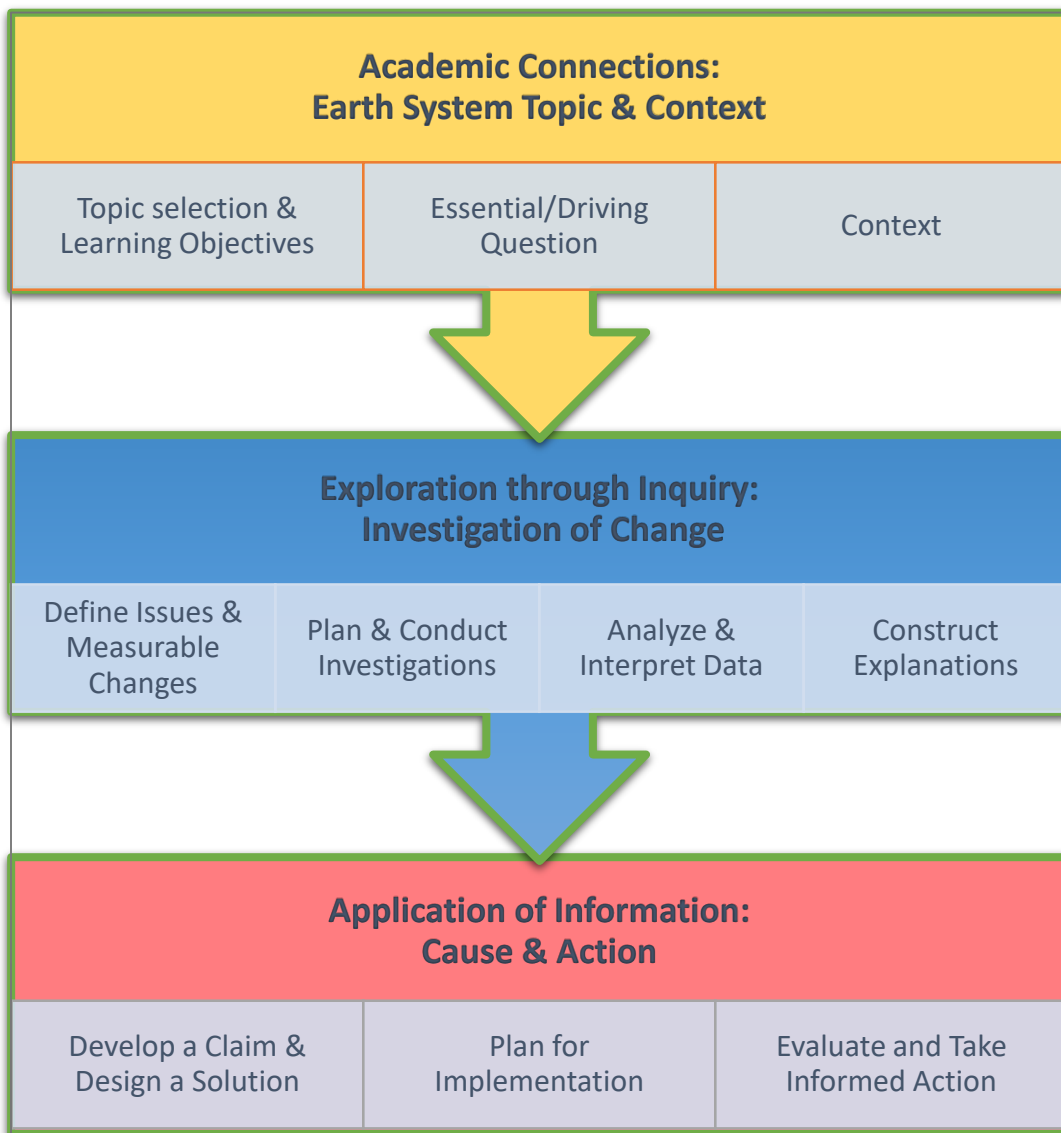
Academic Connections:
Earth System Topic & Context

| Topic selection & Learning Objectives | Essential/Driving Question | Context |
|---|---|---|

Exploration through Inquiry:
Investigation of Change

| Define Issues & Measurable Changes | Plan & Conduct Investigations | Analyze & Interpret Data | Construct Explanations |
|---|---|---|---|

Application of Information:
Cause & Action

| Develop a Claim & Design a Solution | Plan for Implementation | Evaluate and Take Informed Action |
|---|---|---|